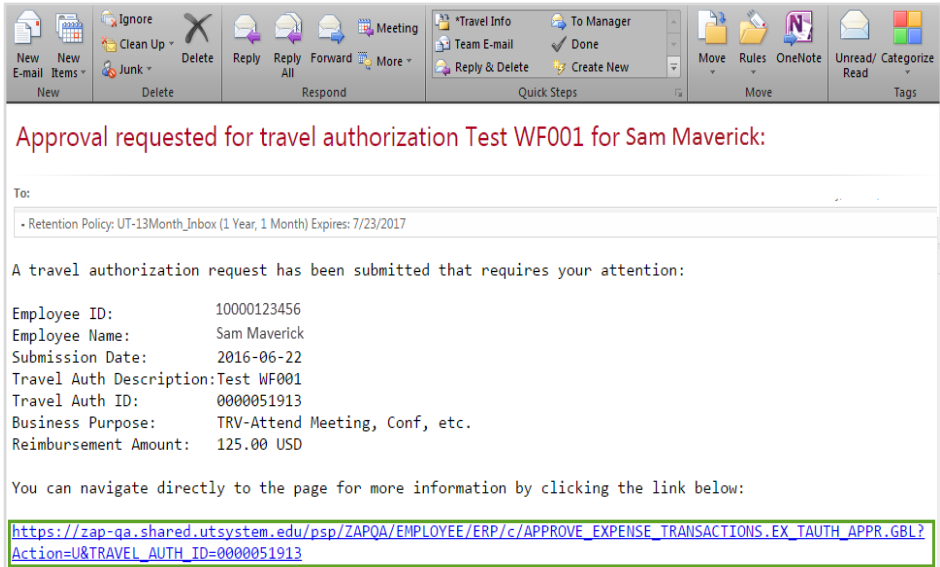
New E-mail | New Items | Ignore | Clean Up | Junk | Delete | Reply | Reply All | Forward | Meeting | More | *Travel Info | Team E-mail | Reply & Delete | To Manager | Done | Create New | Move | Rules | OneNote | Unread/ Read | Categorize

New | Delete | Respond | Quick Steps | Move | Tags

Approval requested for travel authorization Test WF001 for Sam Maverick:

To:

- Retention Policy: UT-13Month_Inbox (1 Year, 1 Month) Expires: 7/23/2017

A travel authorization request has been submitted that requires your attention:

Employee ID: 10000123456
Employee Name: Sam Maverick
Submission Date: 2016-06-22
Travel Auth Description: Test WF001
Travel Auth ID: 0000051913
Business Purpose: TRV-Attend Meeting, Conf, etc.
Reimbursement Amount: 125.00 USD

You can navigate directly to the page for more information by clicking the link below:

https://zap-qa.shared.utsystem.edu/psp/ZAPQA/EMPLOYEE/ERP/c/APPROVE_EXPENSE_TRANSACTIONS.EX_TAUTH_APPR.GBL?Action=U&TRAVEL_AUTH_ID=0000051913